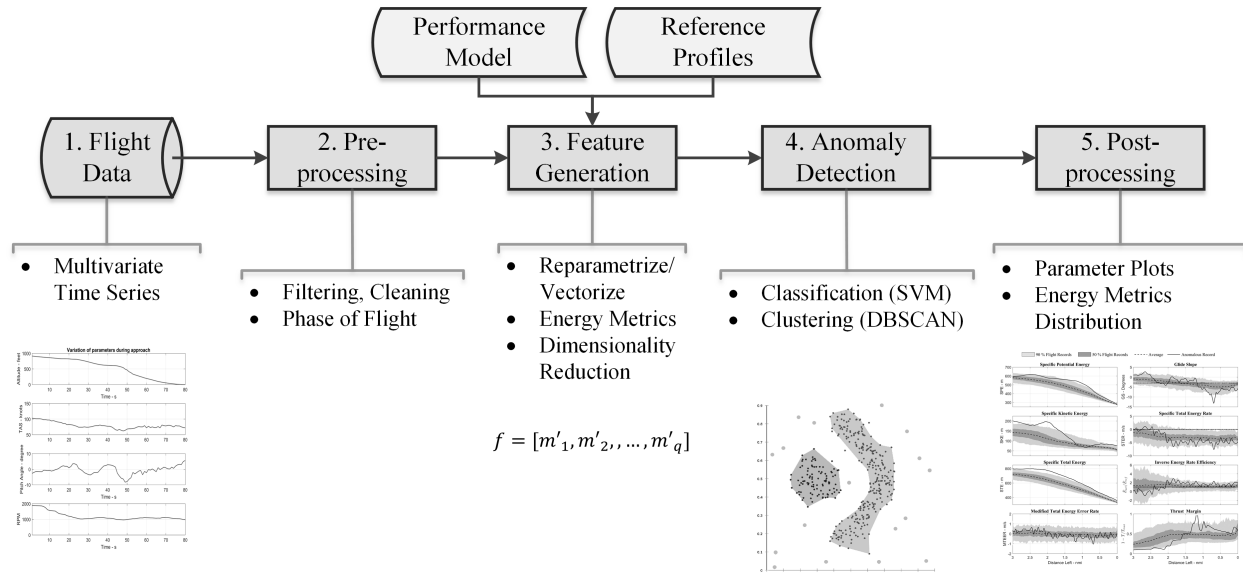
Performance Model

Reference Profiles

1. Flight Data

2. Pre-processing

3. Feature Generation

4. Anomaly Detection

5. Post-processing

• Multivariate Time Series

• Filtering, Cleaning
• Phase of Flight

• Reparametrize/ Vectorize
• Energy Metrics
• Dimensionality Reduction

• Classification (SVM)
• Clustering (DBSCAN)

• Parameter Plots
• Energy Metrics Distribution

Variation of parameters during approach

Altitude - feet

Time - s

TAS - knots

Pitch Angle - degree

RPM

$f = [m'_1, m'_2, , \dots, m'_q]$

90 % Flight Records

50% Flight Records

Average

Anomalous Record

Specific Potential Energy

Glide Slope

Specific Kinetic Energy

Specific Total Energy Rate

Specific Total Energy

Inverse Energy Rate Efficiency

Modified Total Energy Error Rate

Thrust Margin

Distance Left - nmi

Distance Left - nmi